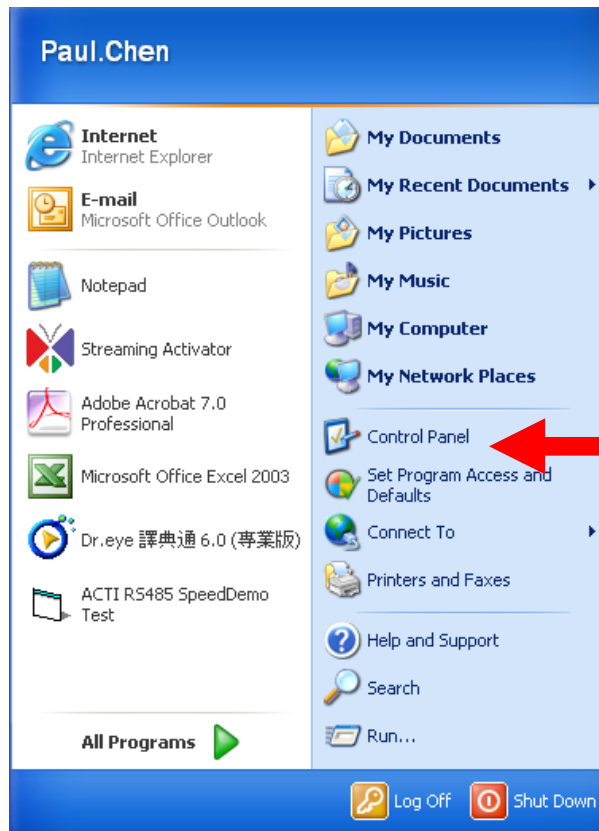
Paul.Chen

Internet
Internet Explorer

E-mail
Microsoft Office Outlook

Notepad

Streaming Activator

Adobe Acrobat 7.0 Professional

Microsoft Office Excel 2003

Dr.eye 譯典通 6.0 (專業版)

ACTI RS485 SpeedDemo Test

All Programs

My Documents

My Recent Documents

My Pictures

My Music

My Computer

My Network Places

Control Panel

Set Program Access and Defaults

Connect To

Printers and Faxes

Help and Support

Search

Run...

Log Off

Shut Down